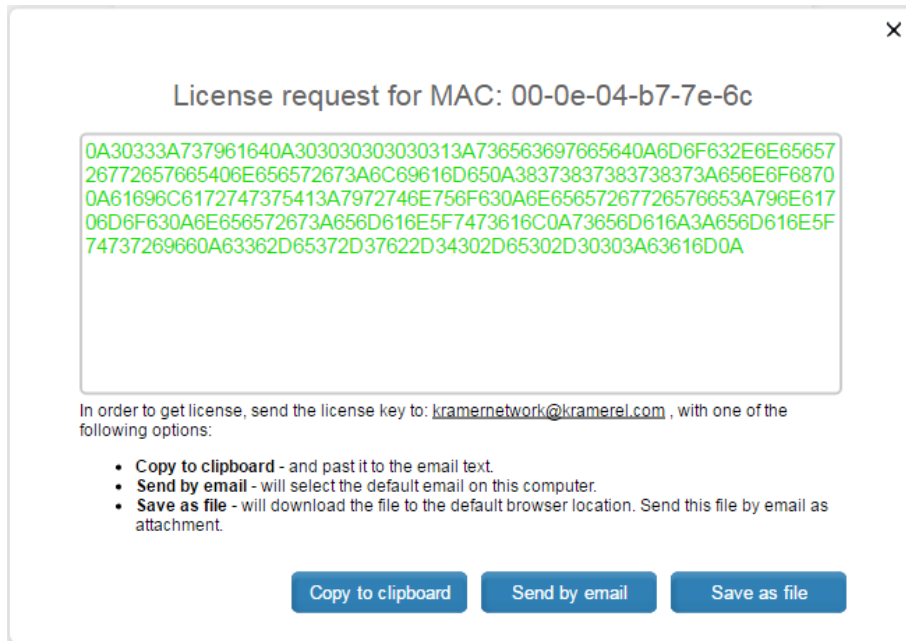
×

License request for MAC: 00-0e-04-b7-7e-6c

0A30333A737961640A303030303030313A736563697665640A6D6F632E6E65657 26772657665406E656572673A6C69616D650A38373837383738373A656E6F6870 0A61696C6172747375413A7972746E756F630A6E65657267726576653A796E617 06D6F630A6E656572673A656D616E5F7473616C0A73656D616A3A656D616E5F 74737269660A63362D65372D37622D34302D65302D30303A63616D0A

In order to get license, send the license key to: kramernetwork@kramerel.com , with one of the following options:

• Copy to clipboard - and past it to the email text.
• Send by email - will select the default email on this computer.
• Save as file - will download the file to the default browser location. Send this file by email as attachment.

Copy to clipboard
Send by email
Save as file